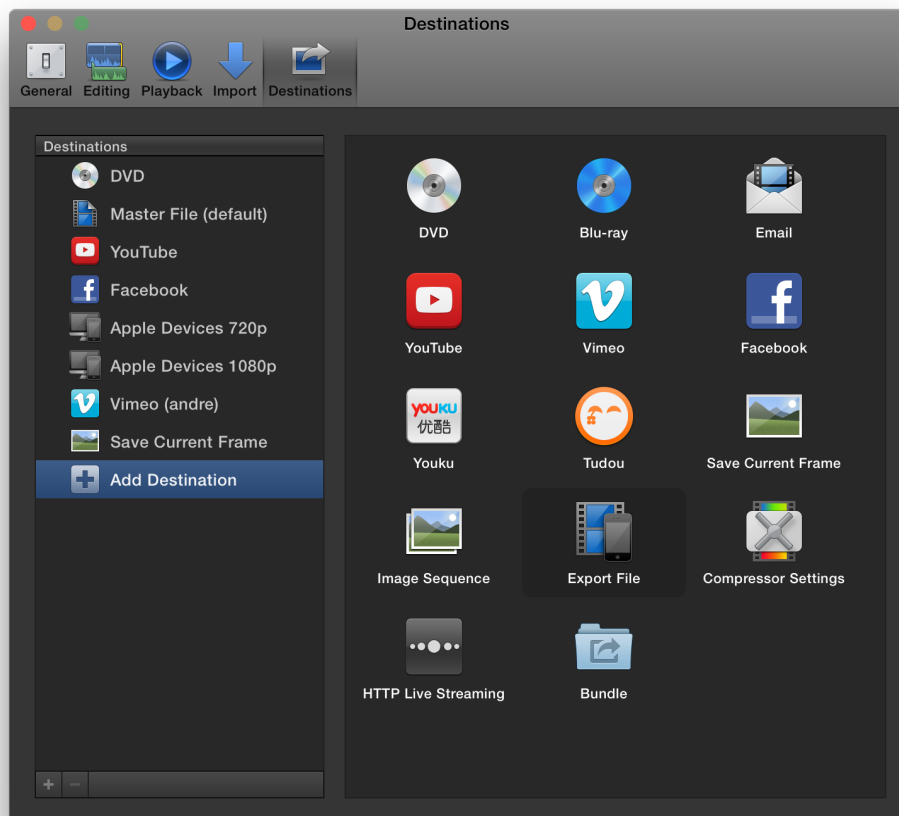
Destinations

General Editing Playback Import Destinations

Destinations
DVD
Master File (default)
YouTube
Facebook
Apple Devices 720p
Apple Devices 1080p
Vimeo (andre)
Save Current Frame
Add Destination

+ −

DVD
Blu-ray
Email
YouTube
Vimeo
Facebook
YOUKU 优酷
Youku
Tudou
Save Current Frame
Image Sequence
Export File
Compressor Settings
HTTP Live Streaming
Bundle